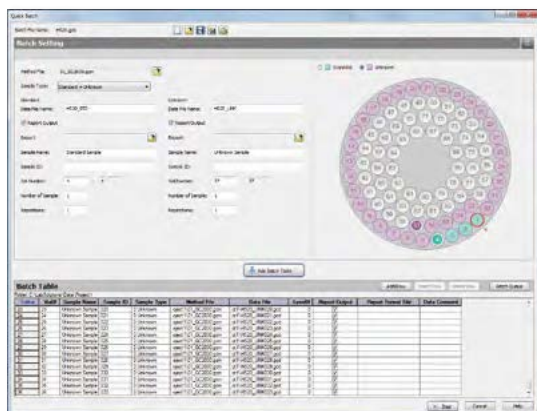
Quick Batch
Batch File Name: HS20.gsb

Batch Setting

Method File: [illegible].gcm
Sample Type: Standard + Unknown

Standard
Data File Name: HS20_STD
Report Output

Unknown
Data File Name: HS20_UNK
Report Output

Sample Name: Standard Sample
Sample ID:
Vial Number:
Number of Sample: 1
Repetitions: 1

Sample Name: Unknown Sample
Sample ID:
Vial Number:
Number of Sample: 1
Repetitions: 1

Standard   Unknown

Set Batch Table

Batch Table

| Status | Vial# | Sample Name | Sample ID | Sample Type | Method File | Data File | Level# | Report Output | Report Format File | Data Comment |
|---|---|---|---|---|---|---|---|---|---|---|
| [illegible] | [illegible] | Unknown Sample | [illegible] | 0: Unknown | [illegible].gcm | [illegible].gcd | 0 | | | |
| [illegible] | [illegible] | Unknown Sample | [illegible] | 0: Unknown | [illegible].gcm | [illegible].gcd | 0 | | | |
| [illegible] | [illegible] | Unknown Sample | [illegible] | 0: Unknown | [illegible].gcm | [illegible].gcd | 0 | | | |
| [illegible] | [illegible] | Unknown Sample | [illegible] | 0: Unknown | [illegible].gcm | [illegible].gcd | 0 | | | |
| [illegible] | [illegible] | Unknown Sample | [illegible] | 0: Unknown | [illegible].gcm | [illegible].gcd | 0 | | | |
| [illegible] | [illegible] | Unknown Sample | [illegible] | 0: Unknown | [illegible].gcm | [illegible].gcd | 0 | | | |
| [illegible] | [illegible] | Unknown Sample | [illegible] | 0: Unknown | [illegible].gcm | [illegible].gcd | 0 | | | |
| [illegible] | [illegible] | Unknown Sample | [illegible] | 0: Unknown | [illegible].gcm | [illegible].gcd | 0 | | | |
| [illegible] | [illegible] | Unknown Sample | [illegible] | 0: Unknown | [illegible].gcm | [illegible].gcd | 0 | | | |
| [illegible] | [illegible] | Unknown Sample | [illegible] | 0: Unknown | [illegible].gcm | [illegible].gcd | 0 | | | |
| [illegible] | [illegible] | Unknown Sample | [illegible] | 0: Unknown | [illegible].gcm | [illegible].gcd | 0 | | | |
| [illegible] | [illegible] | Unknown Sample | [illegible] | 0: Unknown | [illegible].gcm | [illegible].gcd | 0 | | | |

Add Row   Insert Row   Delete Row   Start Queue

Save   Cancel   Help